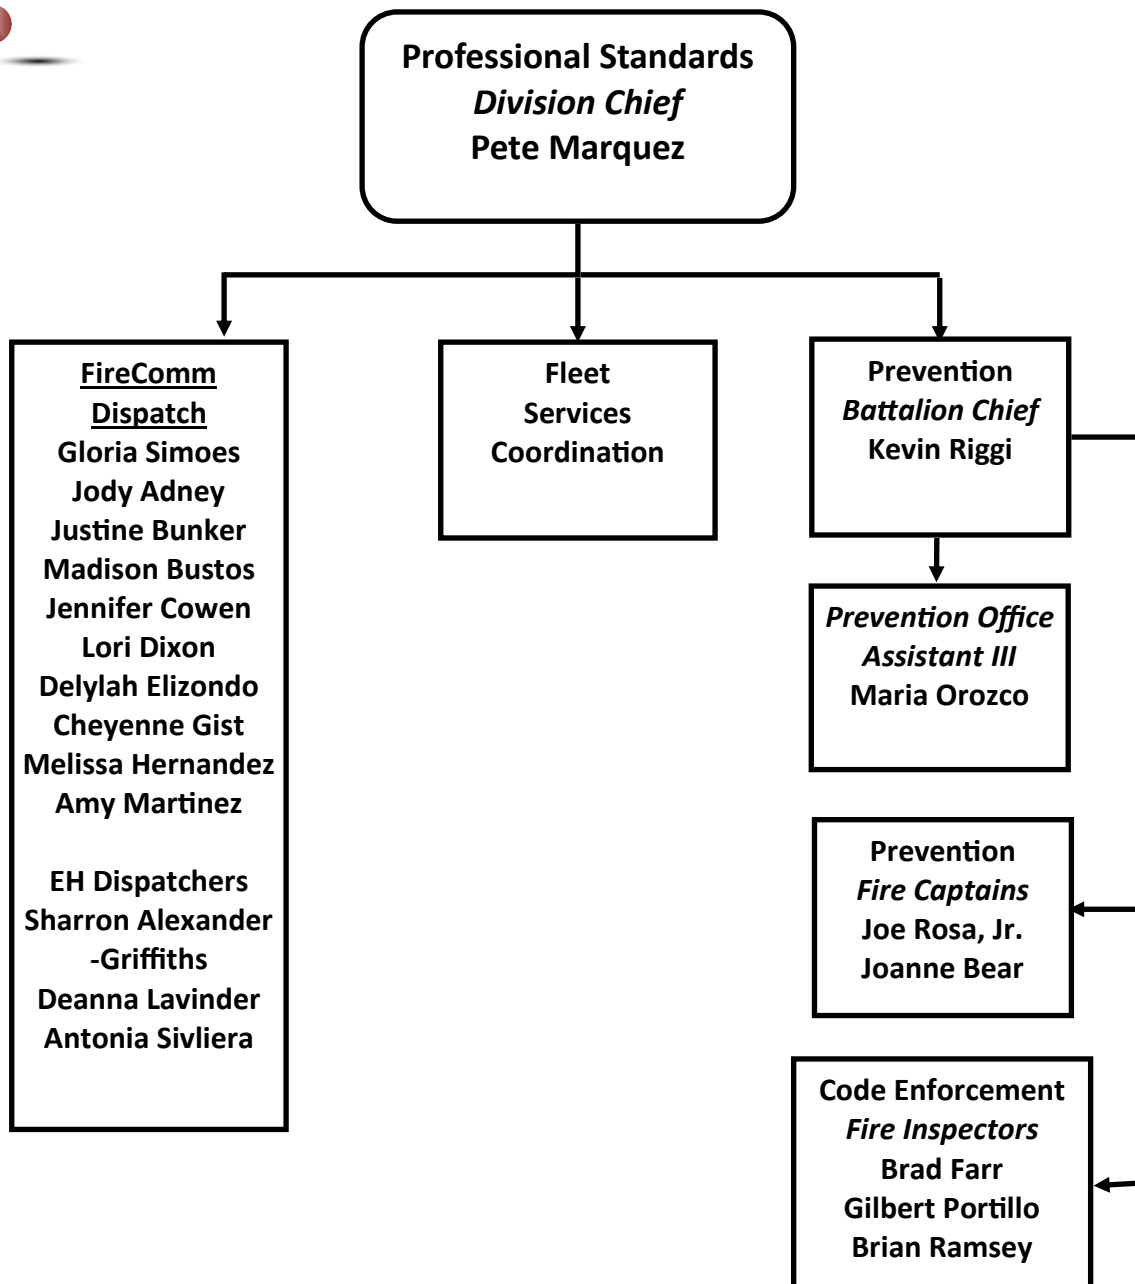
Professional Standards
*Division Chief*
Pete Marquez

FireComm Dispatch
Gloria Simoes
Jody Adney
Justine Bunker
Madison Bustos
Jennifer Cowen
Lori Dixon
Delylah Elizondo
Cheyenne Gist
Melissa Hernandez
Amy Martinez

EH Dispatchers
Sharron Alexander-Griffiths
Deanna Lavinder
Antonia Sivliera

Fleet Services Coordination

Prevention
*Battalion Chief*
Kevin Riggi

*Prevention Office Assistant III*
Maria Orozco

Prevention
*Fire Captains*
Joe Rosa, Jr.
Joanne Bear

Code Enforcement
*Fire Inspectors*
Brad Farr
Gilbert Portillo
Brian Ramsey